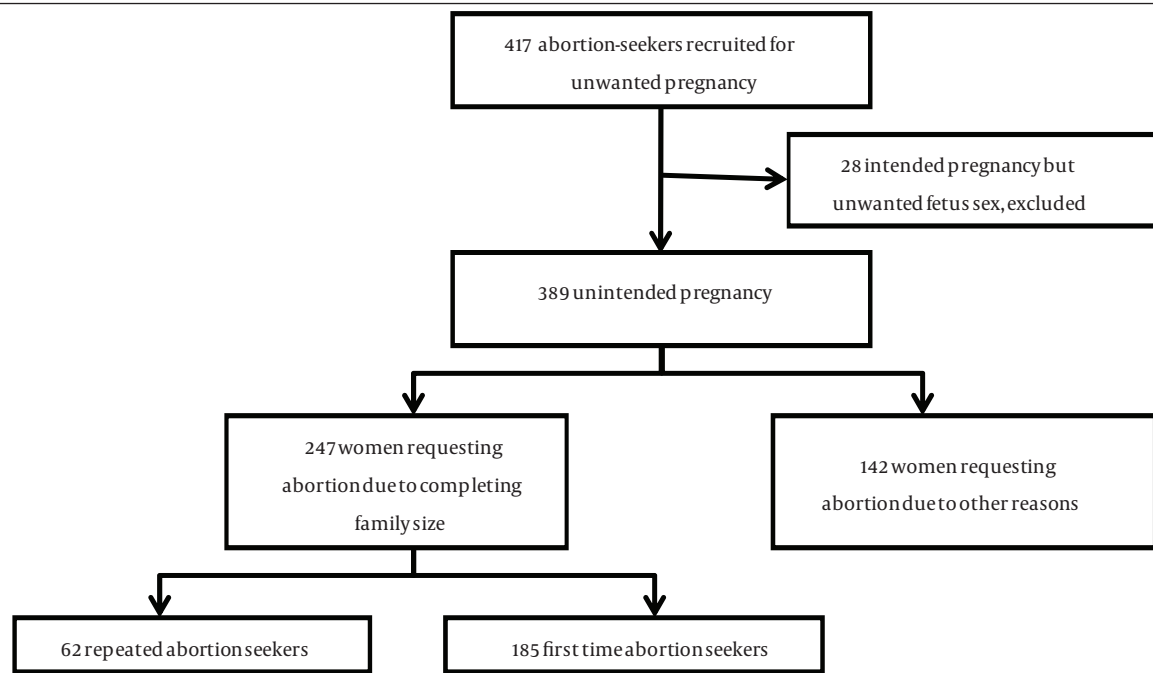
417 abortion-seekers recruited for unwanted pregnancy

28 intended pregnancy but unwanted fetus sex, excluded

389 unintended pregnancy

247 women requesting abortion due to completing family size

142 women requesting abortion due to other reasons

62 repeated abortion seekers

185 first time abortion seekers